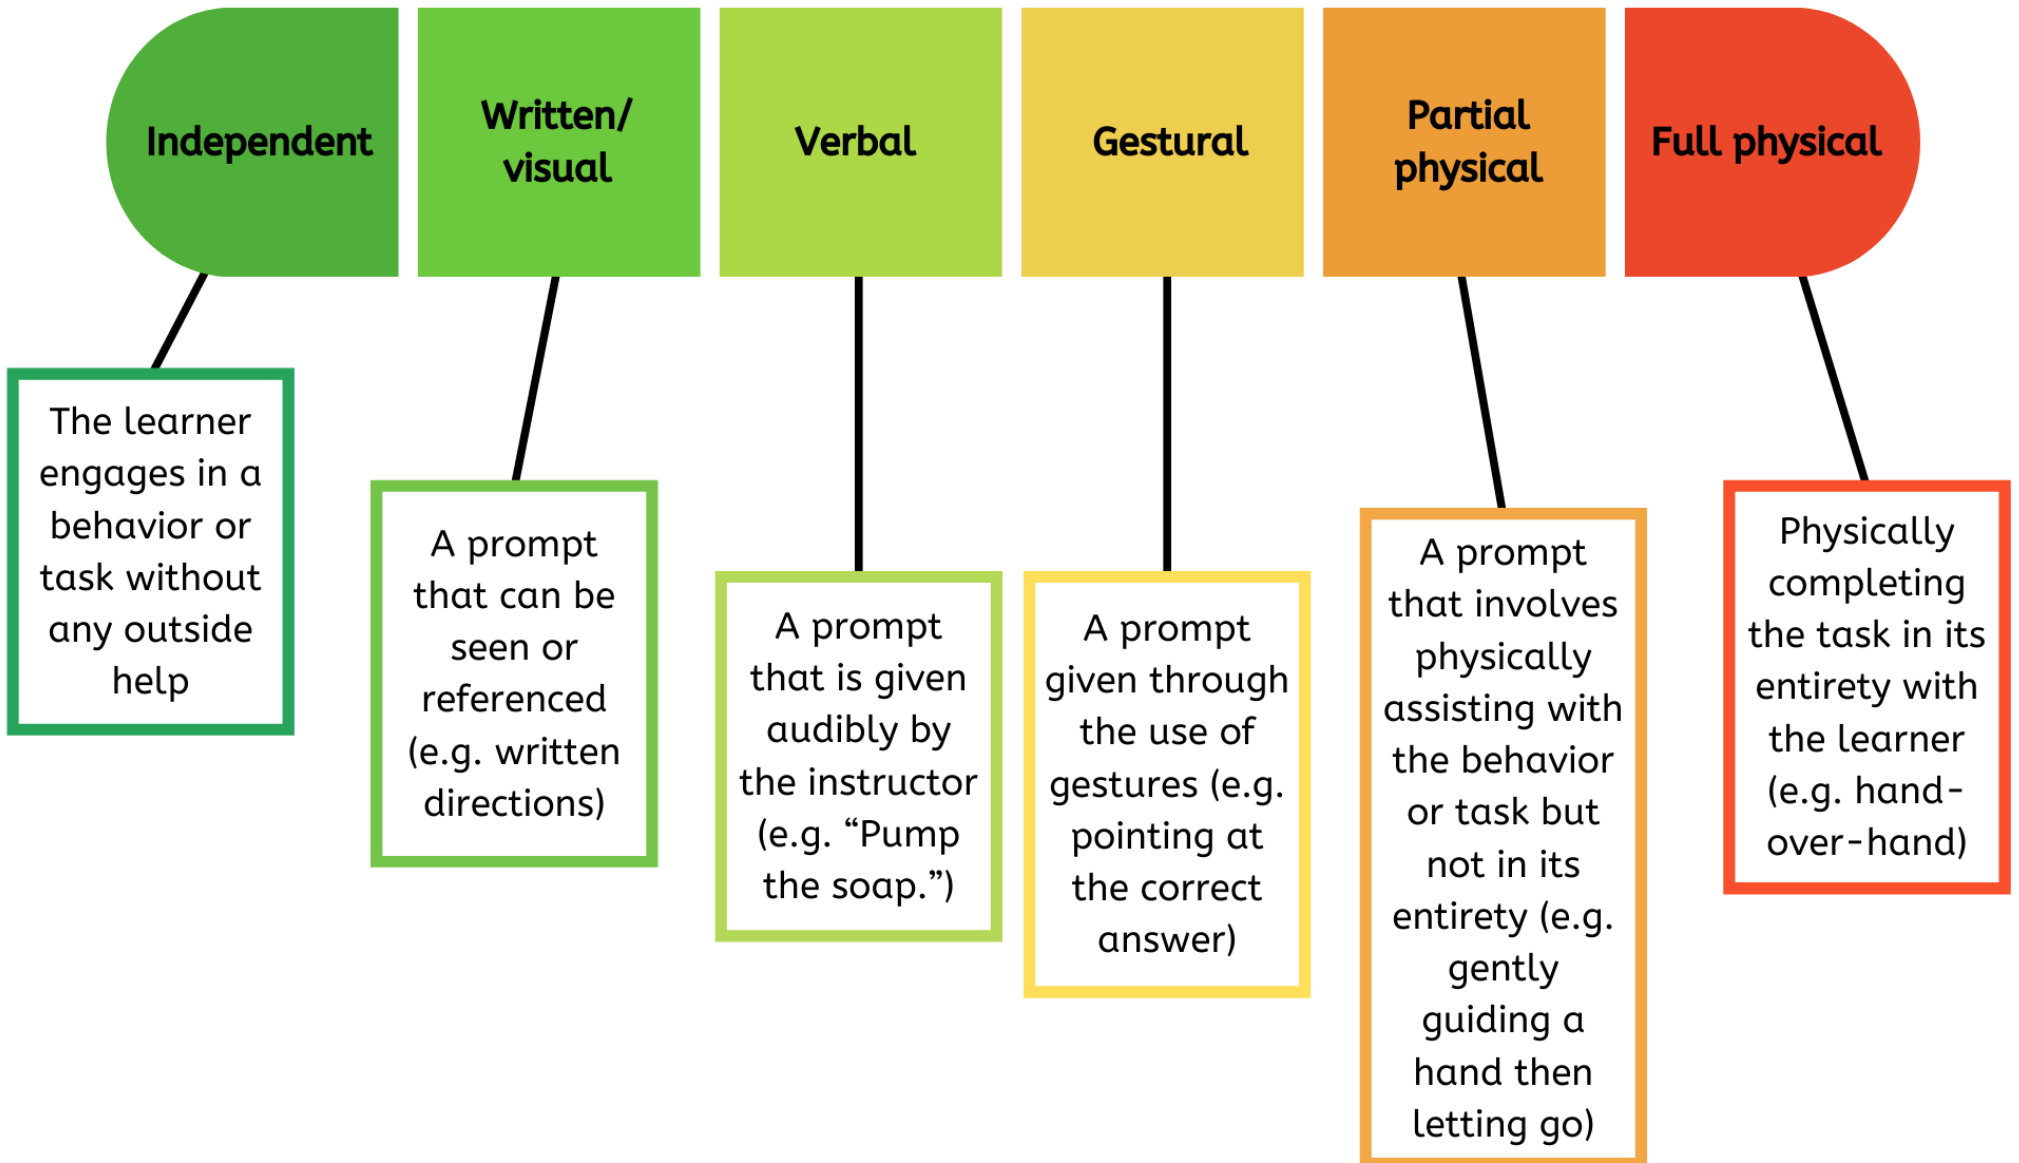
Independent

Written/ visual

Verbal

Gestural

Partial physical

Full physical

The learner engages in a behavior or task without any outside help

A prompt that can be seen or referenced (e.g. written directions)

A prompt that is given audibly by the instructor (e.g. “Pump the soap.”)

A prompt given through the use of gestures (e.g. pointing at the correct answer)

A prompt that involves physically assisting with the behavior or task but not in its entirety (e.g. gently guiding a hand then letting go)

Physically completing the task in its entirety with the learner (e.g. hand-over-hand)